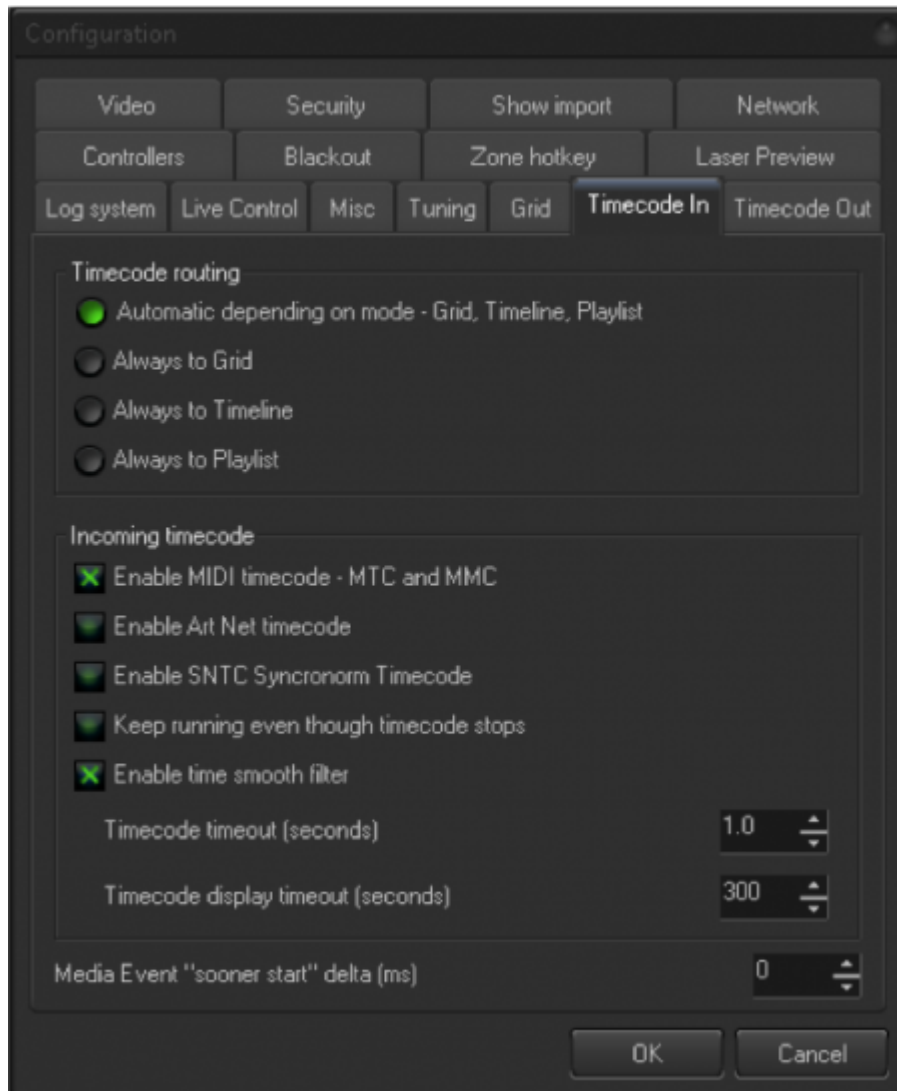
Configuration

Video | Security | Show import | Network
Controllers | Blackout | Zone hotkey | Laser Preview
Log system | Live Control | Misc | Tuning | Grid | Timecode In | Timecode Out

Timecode routing
Automatic depending on mode - Grid, Timeline, Playlist
Always to Grid
Always to Timeline
Always to Playlist

Incoming timecode
Enable MIDI timecode - MTC and MMC
Enable Art Net timecode
Enable SNTC Syncronorm Timecode
Keep running even though timecode stops
Enable time smooth filter
Timecode timeout (seconds) 1.0
Timecode display timeout (seconds) 300

Media Event "sooner start" delta (ms) 0

OK Cancel